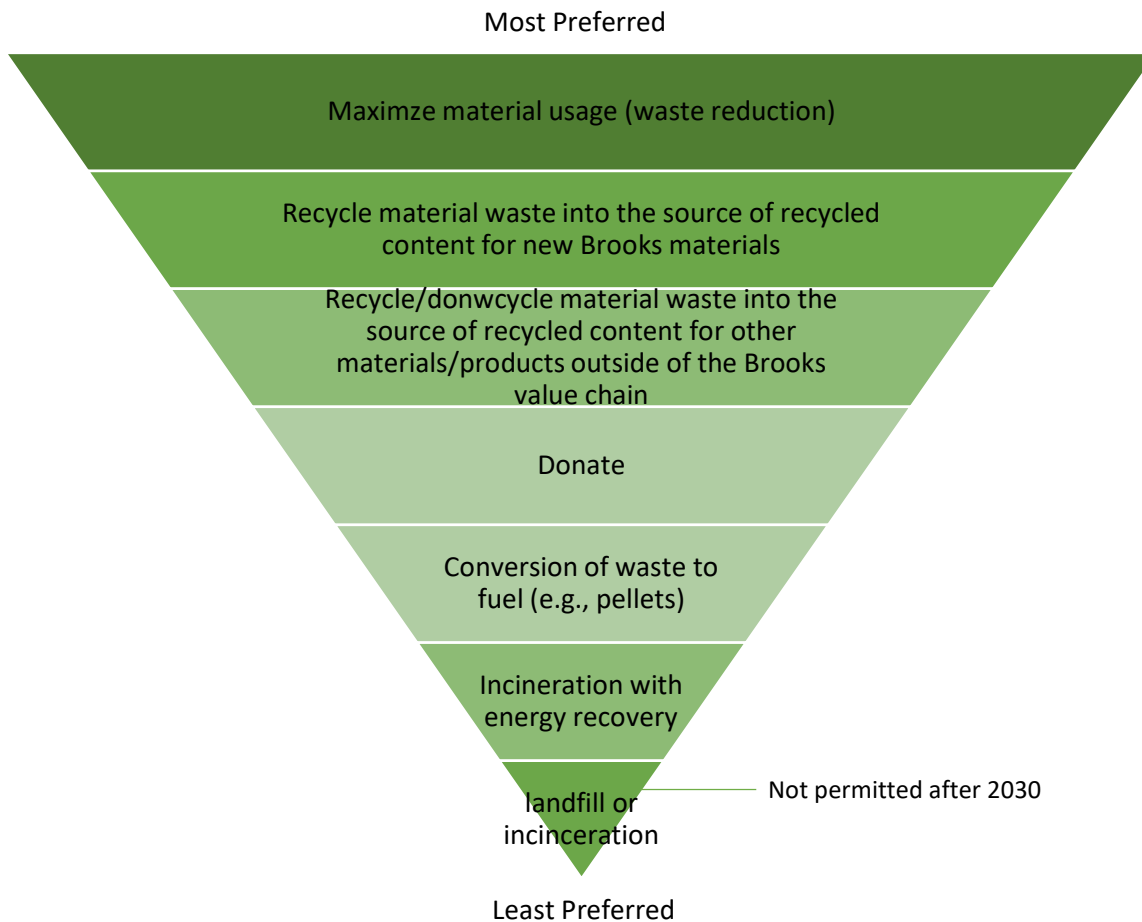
Most Preferred

Maximze material usage (waste reduction)

Recycle material waste into the source of recycled content for new Brooks materials

Recycle/donwcycle material waste into the source of recycled content for other materials/products outside of the Brooks value chain

Donate

Conversion of waste to fuel (e.g., pellets)

Incineration with energy recovery

landfill or incinceration

Not permitted after 2030

Least Preferred